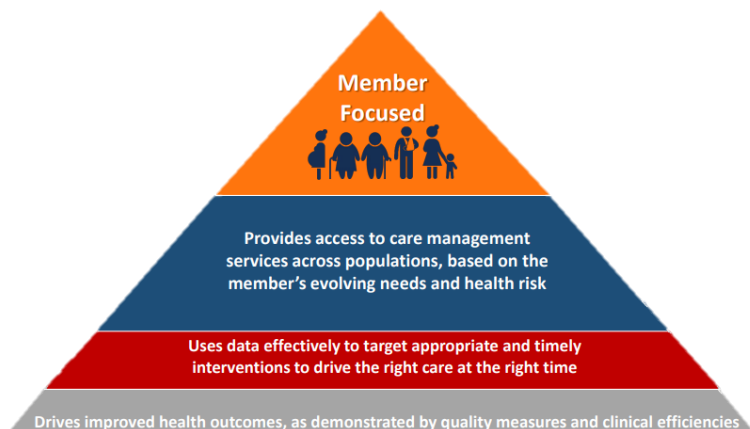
Member Focused

Provides access to care management services across populations, based on the member's evolving needs and health risk

Uses data effectively to target appropriate and timely interventions to drive the right care at the right time

Drives improved health outcomes, as demonstrated by quality measures and clinical efficiencies